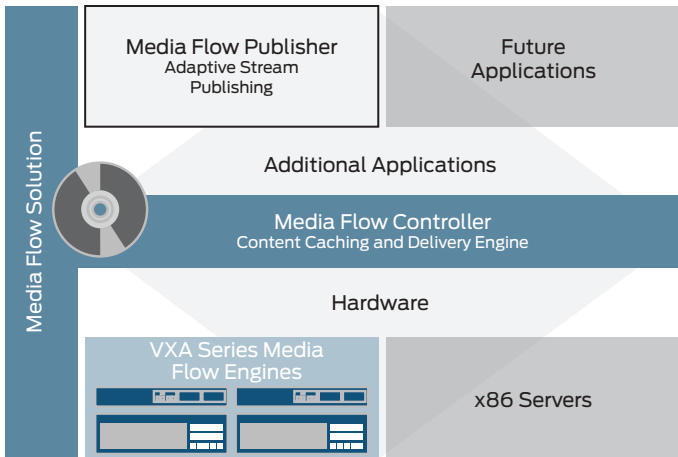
Media Flow Solution

Media Flow Publisher
Adaptive Stream Publishing

Future Applications

Additional Applications

Media Flow Controller
Content Caching and Delivery Engine

Hardware

VXA Series Media Flow Engines

x86 Servers